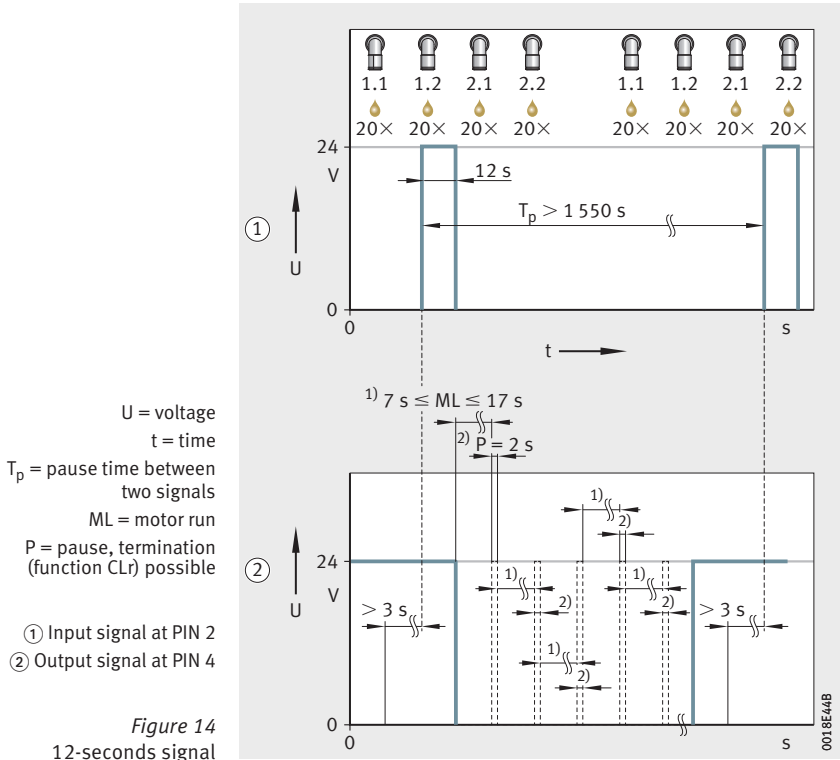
1.1 1.2 2.1 2.2 1.1 1.2 2.1 2.2

20× 20× 20× 20× 20× 20× 20× 20×

24

V

12 s

$T_p > 1\,550$ s

①

U

0

0

s

t

U = voltage

t = time

$T_p$ = pause time between two signals

ML = motor run

P = pause, termination (function CLr) possible

① Input signal at PIN 2

② Output signal at PIN 4

*Figure 14*

12-seconds signal

$^{1)}$ 7 s ≤ ML ≤ 17 s

$^{2)}$ P = 2 s

1)

2)

②

24

V

U

1)

2)

1)

2)

1)

2)

> 3 s

> 3 s

0

0

s

0018E44B